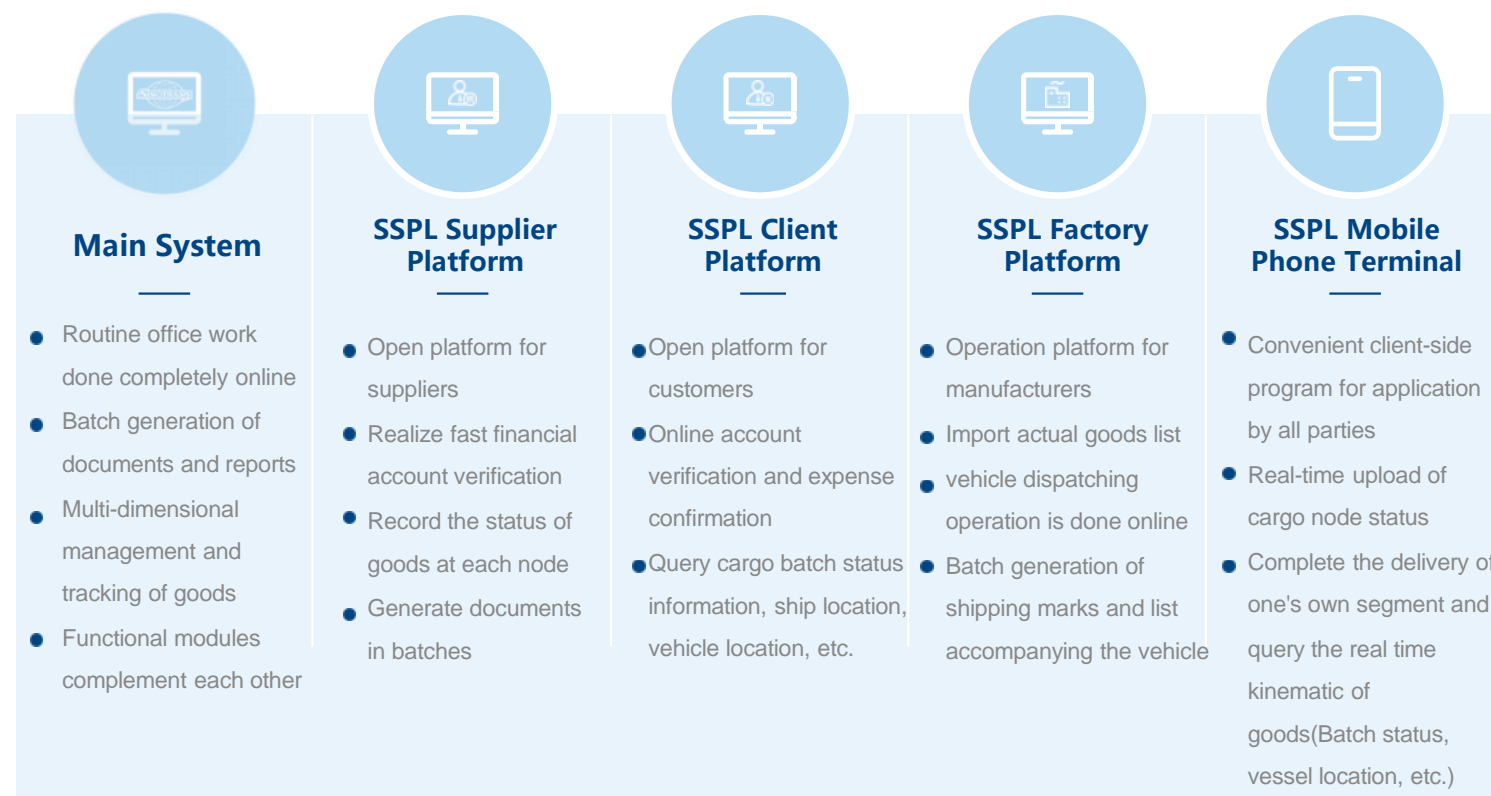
Main System

Routine office work done completely online

Batch generation of documents and reports

Multi-dimensional management and tracking of goods

Functional modules complement each other

SSPL Supplier Platform

Open platform for suppliers

Realize fast financial account verification

Record the status of goods at each node

Generate documents in batches

SSPL Client Platform

Open platform for customers

Online account verification and expense confirmation

Query cargo batch status information, ship location, vehicle location, etc.

SSPL Factory Platform

Operation platform for manufacturers

Import actual goods list

vehicle dispatching operation is done online

Batch generation of shipping marks and list accompanying the vehicle

SSPL Mobile Phone Terminal

Convenient client-side program for application by all parties

Real-time upload of cargo node status

Complete the delivery of one's own segment and query the real time kinematic of goods(Batch status, vessel location, etc.)